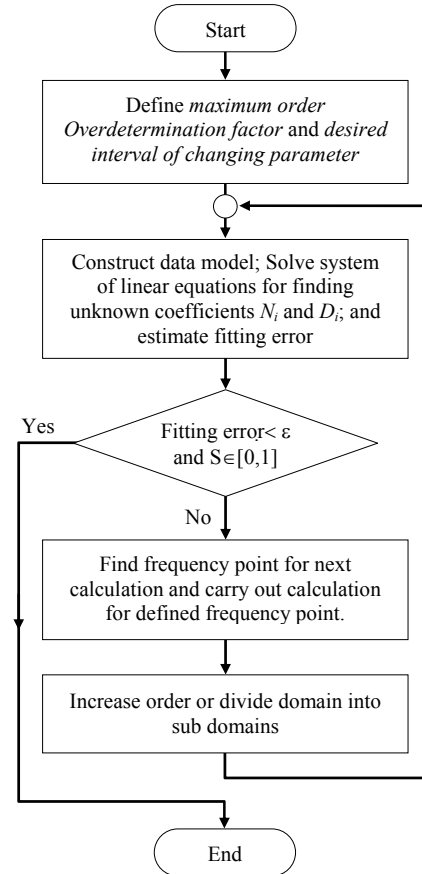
Start

Define *maximum order Overdetermination factor* and *desired interval of changing parameter*

Construct data model; Solve system of linear equations for finding unknown coefficients $N_i$ and $D_i$; and estimate fitting error

Yes

Fitting error< ε and S∈[0,1]

No

Find frequency point for next calculation and carry out calculation for defined frequency point.

Increase order or divide domain into sub domains

End